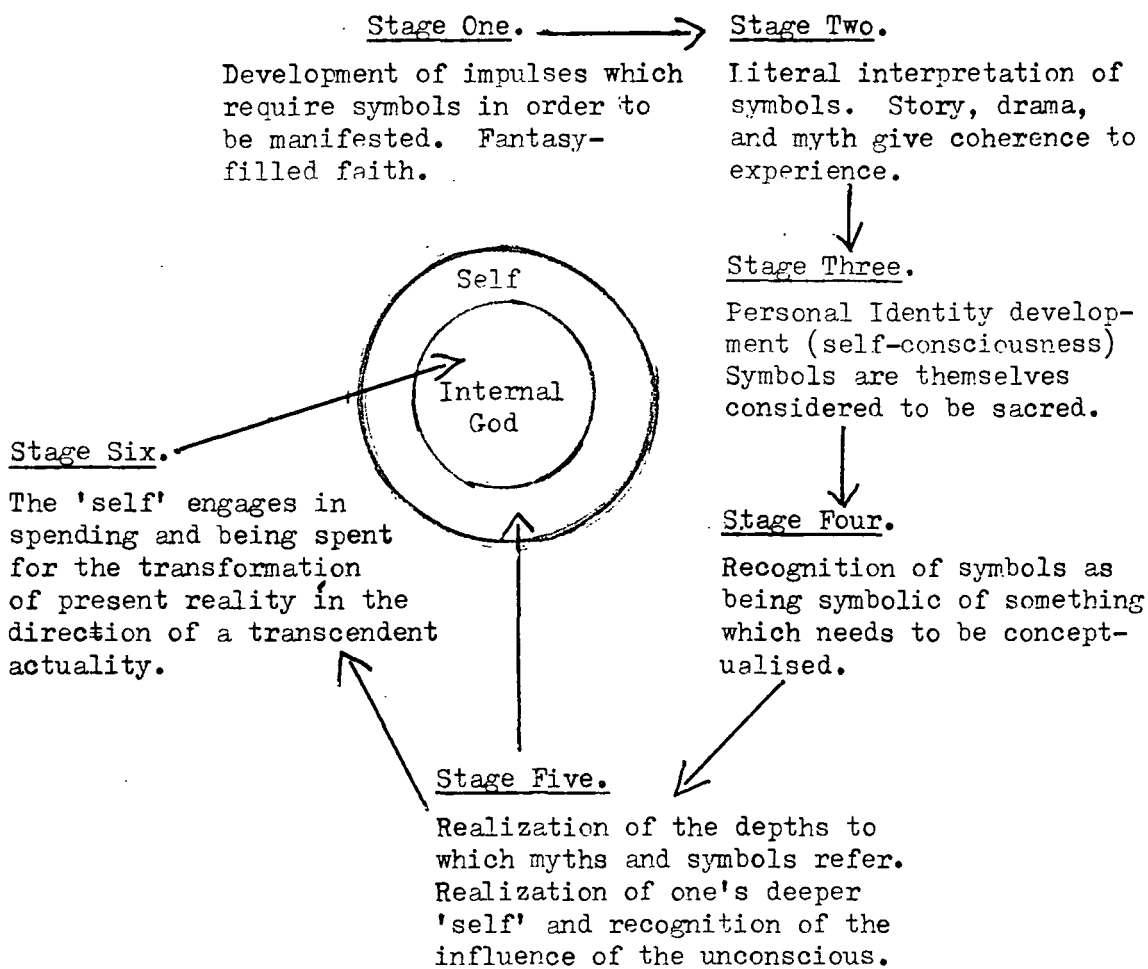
Stage One.

Development of impulses which require symbols in order to be manifested. Fantasy-filled faith.

Stage Two.

Literal interpretation of symbols. Story, drama, and myth give coherence to experience.

Stage Three.

Personal Identity development (self-consciousness) Symbols are themselves considered to be sacred.

Self

Internal God

Stage Six.

The 'self' engages in spending and being spent for the transformation of present reality in the direction of a transcendent actuality.

Stage Four.

Recognition of symbols as being symbolic of something which needs to be conceptualised.

Stage Five.

Realization of the depths to which myths and symbols refer. Realization of one's deeper 'self' and recognition of the influence of the unconscious.